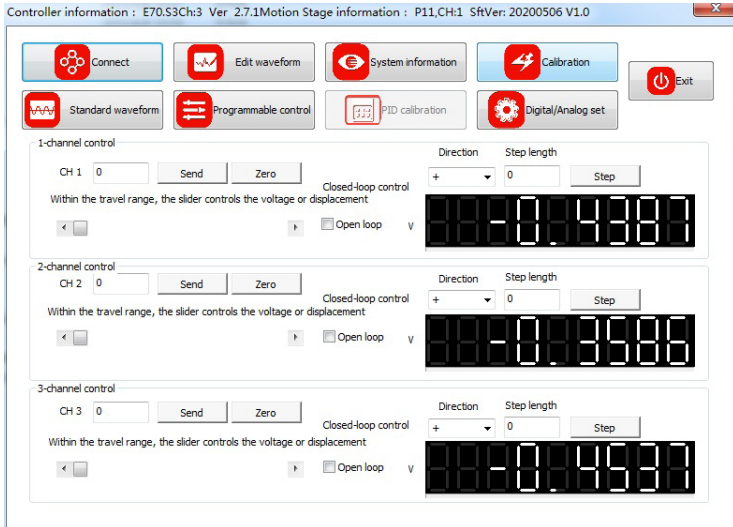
Controller information : E70.S3Ch:3 Ver 2.7.1Motion Stage information : P11,CH:1 SftVer: 20200506 V1.0

Connect
Edit waveform
System information
Calibration
Exit
Standard waveform
Programmable control
PID calibration
Digital/Analog set

1-channel control
CH 1 0 Send Zero
Closed-loop control
Within the travel range, the slider controls the voltage or displacement
Open loop V
Direction Step length
+ 0 Step
-0.4387

2-channel control
CH 2 0 Send Zero
Closed-loop control
Within the travel range, the slider controls the voltage or displacement
Open loop V
Direction Step length
+ 0 Step
-0.3586

3-channel control
CH 3 0 Send Zero
Closed-loop control
Within the travel range, the slider controls the voltage or displacement
Open loop V
Direction Step length
+ 0 Step
-0.4537